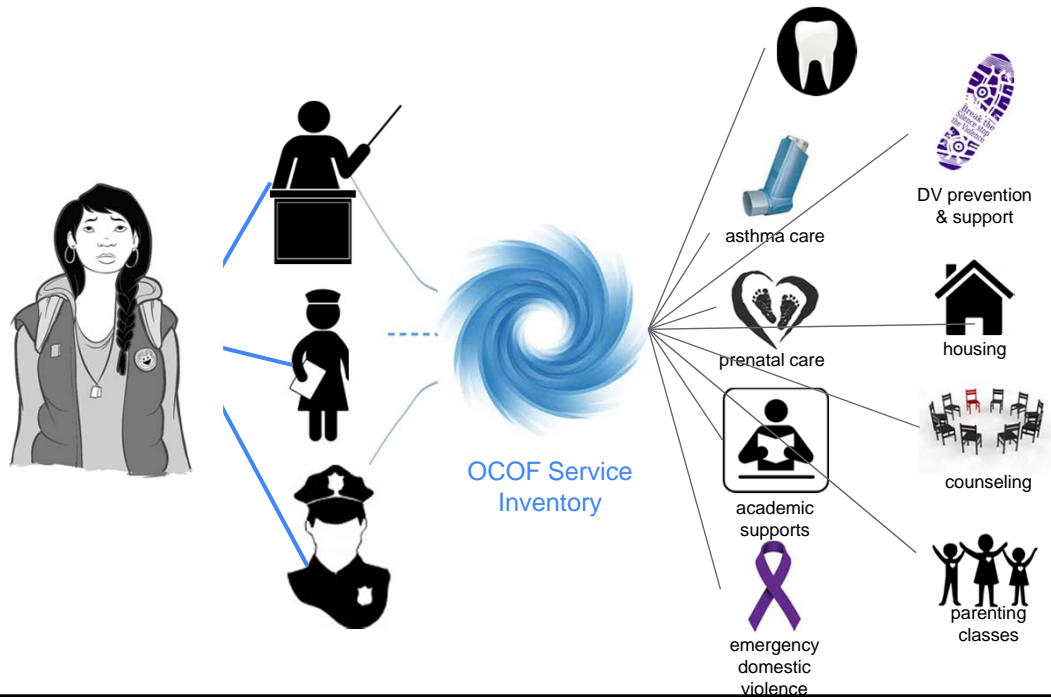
OCOF Service Inventory

Break the Silence Stop the Violence

DV prevention & support

asthma care

prenatal care

housing

counseling

academic supports

parenting classes

emergency domestic violence